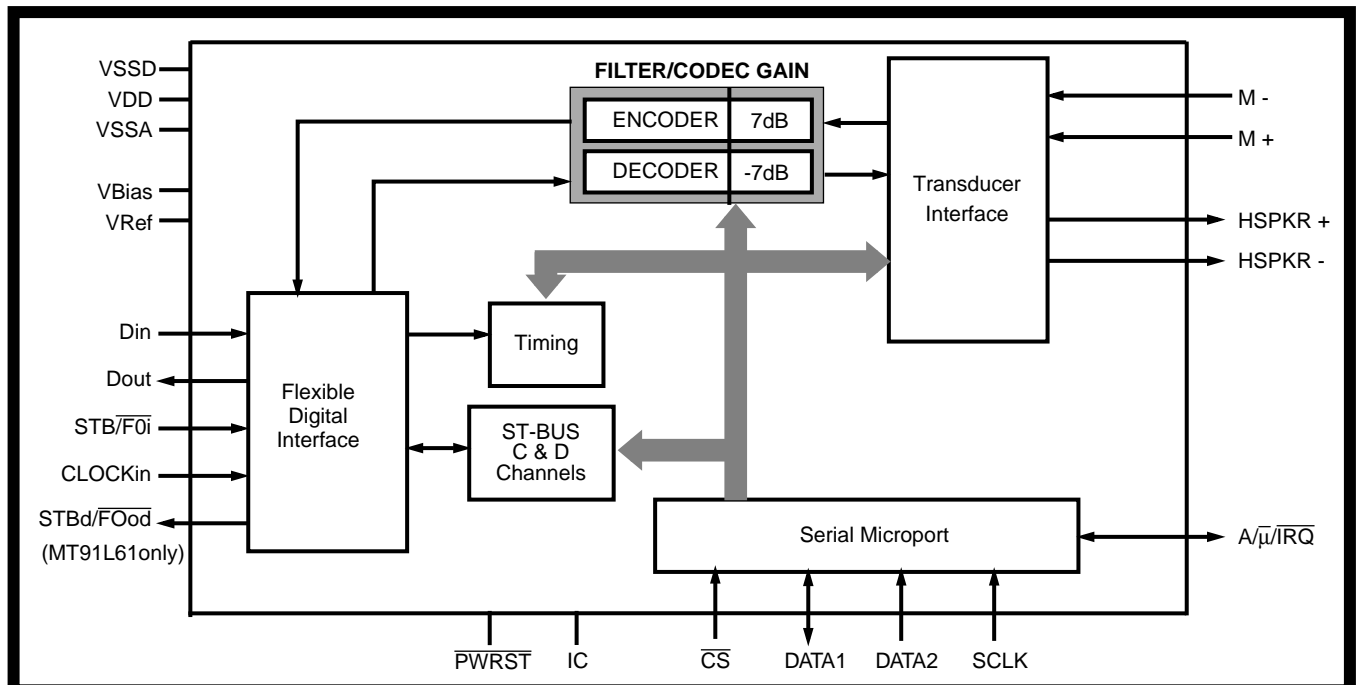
VSSD
VDD
VSSA
VBias
VRef

FILTER/CODEC GAIN
ENCODER 7dB
DECODER -7dB

Transducer Interface

M -
M +
HSPKR +
HSPKR -

Din
Dout
STB/$\overline{F0i}$
CLOCKin
STBd/$\overline{FOod}$
(MT91L61only)

Flexible Digital Interface

Timing

ST-BUS C & D Channels

Serial Microport

A/$\overline{\mu}$/$\overline{IRQ}$

$\overline{PWRST}$
IC
$\overline{CS}$
DATA1
DATA2
SCLK